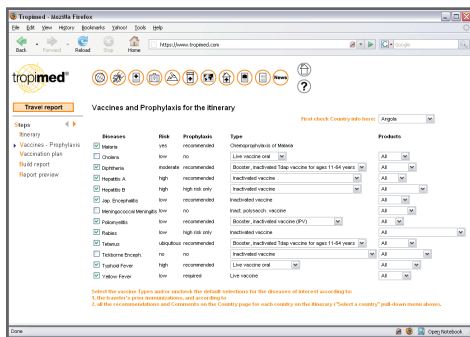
Tropimed - Mozilla Firefox

File Edit View History Bookmarks Yahoo! Tools Help

Back Forward Reload Stop Home https://www.tropimed.com Google

tropimed®

News

?

Travel report

Vaccines and Prophylaxis for the itinerary

Steps

Itinerary

Vaccines - Prophylaxis

Vaccination plan

Build report

Report preview

First check Country info here: Angola

| | Diseases | Risk | Prophylaxis | Type | Products |
|---|---|---|---|---|---|
| ☑ | Malaria | yes | recommended | Chemoprophylaxis of Malaria | |
| ☐ | Cholera | low | no | Live vaccine oral | All |
| ☑ | Diphtheria | moderate | recommended | Booster, inactivated Tdap vaccine for ages 11-64 years | All |
| ☑ | Hepatitis A | high | recommended | Inactivated vaccine | All |
| ☑ | Hepatitis B | high | high risk only | Inactivated vaccine | All |
| ☑ | Jap. Encephalitis | low | recommended | Inactivated vaccine | All |
| ☐ | Meningococcal Meningitis | low | no | Inact. polysacch. vaccine | All |
| ☑ | Poliomyelitis | low | recommended | Booster, inactivated vaccine (IPV) | All |
| ☑ | Rabies | low | high risk only | Inactivated vaccine | All |
| ☑ | Tetanus | ubiquitous | recommended | Booster, inactivated Tdap vaccine for ages 11-64 years | All |
| ☐ | Tickborne Enceph. | no | no | Inactivated vaccine | All |
| ☑ | Typhoid Fever | high | recommended | Live vaccine oral | All |
| ☑ | Yellow Fever | low | required | Live vaccine | All |

Select the vaccine Types and/or uncheck the default selections for the diseases of interest according to:
1. the traveler's prior immunizations, and according to
2. all the recommendations and Comments on the Country page for each country on the itinerary ("Select a country" pull-down menu above).

Done Open Notebook